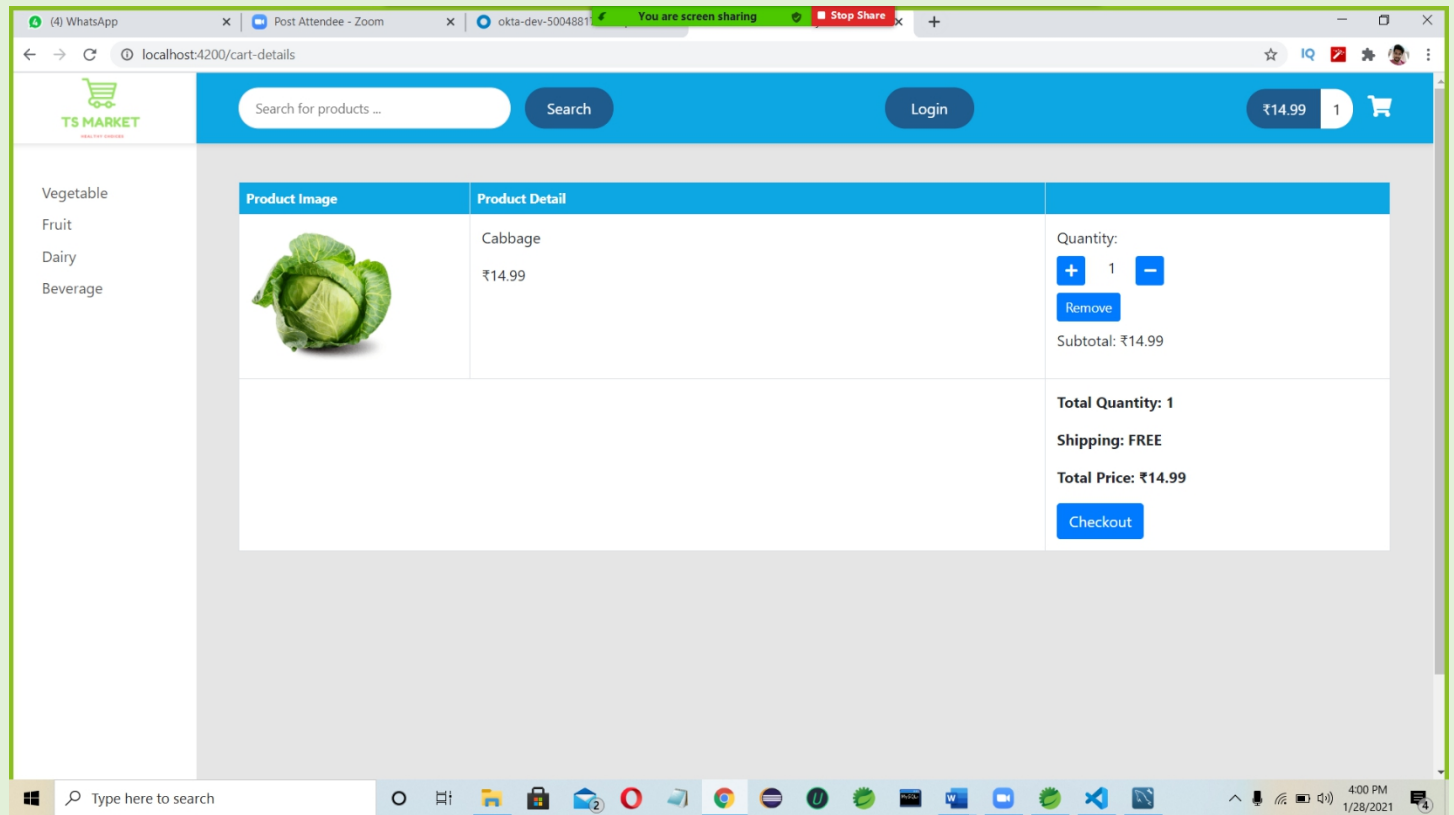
(4) WhatsApp
Post Attendee - Zoom
okta-dev-50048811
You are screen sharing
Stop Share

localhost:4200/cart-details

IQ

TS MARKET
HEALTHY CHOICES

Search for products ...
Search
Login
₹14.99 1

Vegetable
Fruit
Dairy
Beverage

| Product Image | Product Detail | |
|---|---|---|
| | Cabbage<br>₹14.99 | Quantity:<br>+ 1 −<br>Remove<br>Subtotal: ₹14.99 |
| | | **Total Quantity: 1**<br>**Shipping: FREE**<br>**Total Price: ₹14.99**<br>Checkout |

Type here to search
4:00 PM
1/28/2021